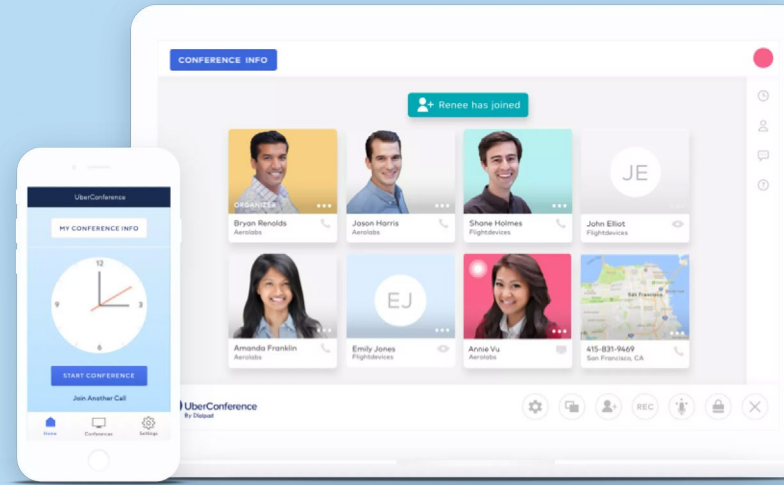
CONFERENCE INFO

Renee has joined

ORGANIZER
Bryan Renolds
Aerolabs

Jason Harris
Aerolabs

Shane Holmes
Flightdevices

JE
John Elliot
Flightdevices

Amanda Franklin
Aerolabs

EJ
Emily Jones
Flightdevices

Annie Vu
Aerolabs

San Francisco
415-831-9469
San Francisco, CA

UberConference
By Dialpad

REC

UberConference

MY CONFERENCE INFO

12
9
3
6

START CONFERENCE

Join Another Call

Home
Conferences
Settings